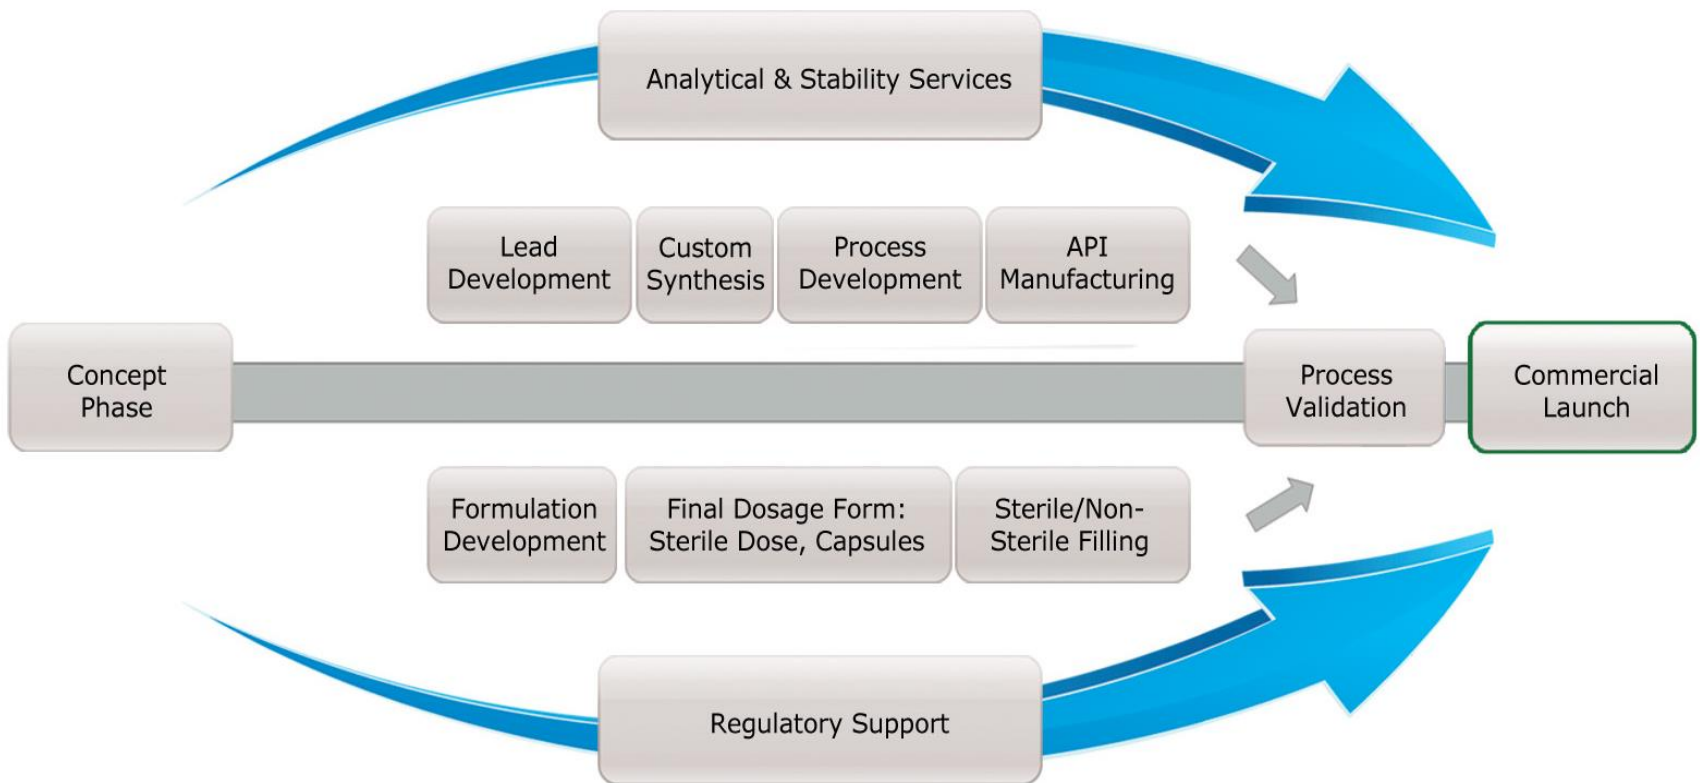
Analytical & Stability Services

Lead Development

Custom Synthesis

Process Development

API Manufacturing

Concept Phase

Process Validation

Commercial Launch

Formulation Development

Final Dosage Form: Sterile Dose, Capsules

Sterile/Non-Sterile Filling

Regulatory Support